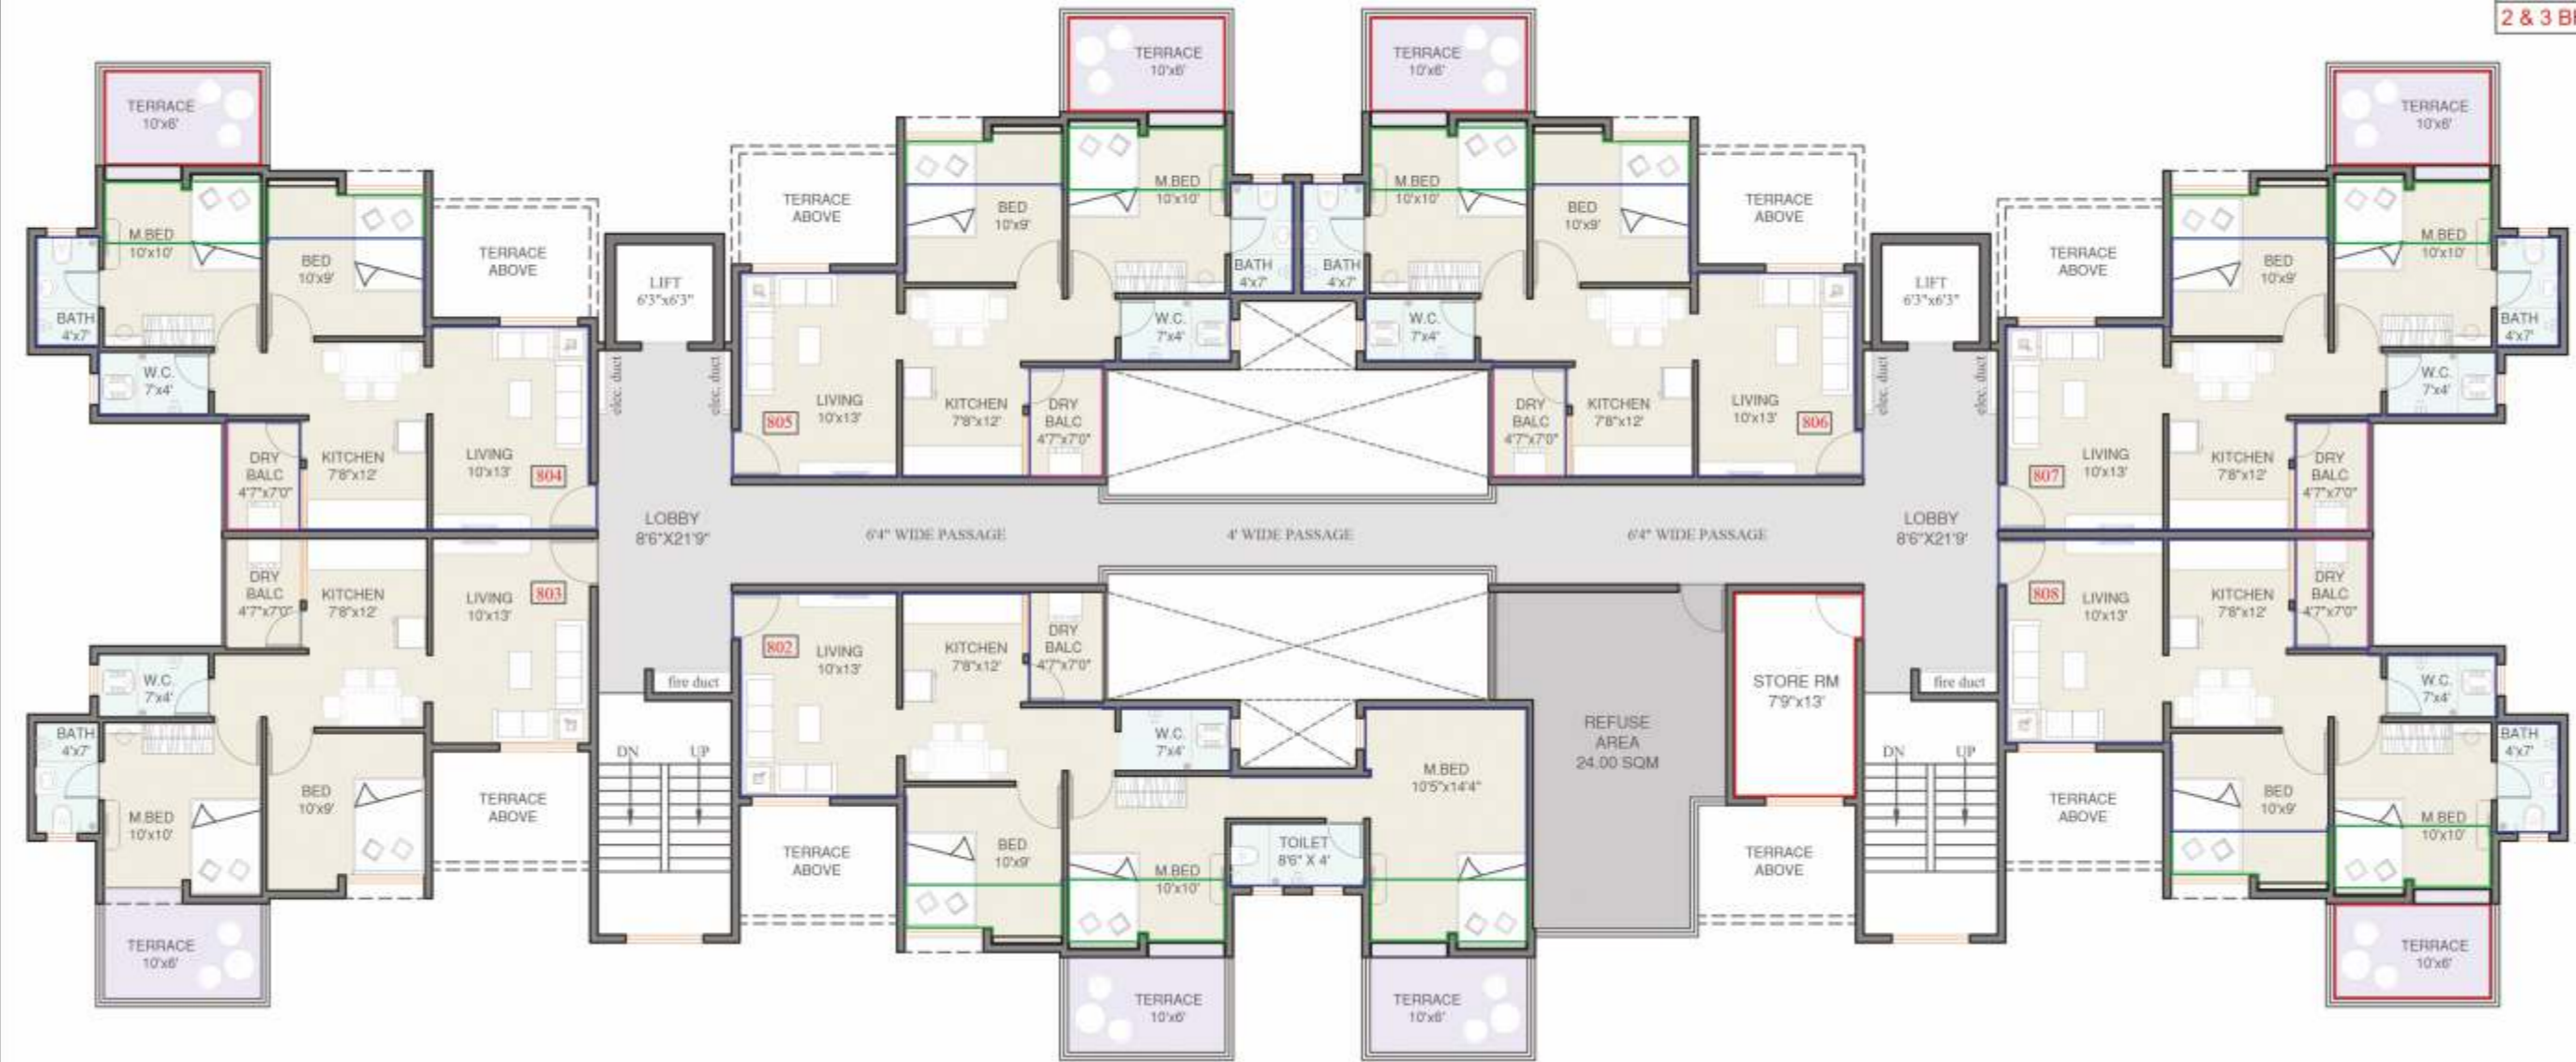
2 & 3 B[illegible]

TERRACE 10'x6'

TERRACE 10'x6'

TERRACE 10'x6'

TERRACE 10'x6'

TERRACE ABOVE

M.BED 10'x10'

BED 10'x9'

TERRACE ABOVE

BATH 4'x7'

W.C. 7'x4'

LIFT 6'3"x6'3"

elec. duct

elec. duct

TERRACE ABOVE

BED 10'x9'

M.BED 10'x10'

BATH 4'x7'

BATH 4'x7'

M.BED 10'x10'

BED 10'x9'

TERRACE ABOVE

LIFT 6'3"x6'3"

elec. duct

elec. duct

TERRACE ABOVE

BED 10'x9'

M.BED 10'x10'

BATH 4'x7'

W.C. 7'x4'

W.C. 7'x4'

W.C. 7'x4'

LIVING 10'x13'

805

KITCHEN 7'8"x12'

DRY BALC 4'7"x7'0"

DRY BALC 4'7"x7'0"

KITCHEN 7'8"x12'

LIVING 10'x13'

806

DRY BALC 4'7"x7'0"

KITCHEN 7'8"x12'

LIVING 10'x13'

804

807

LIVING 10'x13'

KITCHEN 7'8"x12'

DRY BALC 4'7"x7'0"

LOBBY 8'6"X21'9"

6'4" WIDE PASSAGE

4' WIDE PASSAGE

6'4" WIDE PASSAGE

LOBBY 8'6"X21'9"

DRY BALC 4'7"x7'0"

KITCHEN 7'8"x12'

LIVING 10'x13'

803

808

LIVING 10'x13'

KITCHEN 7'8"x12'

DRY BALC 4'7"x7'0"

802

LIVING 10'x13'

KITCHEN 7'8"x12'

DRY BALC 4'7"x7'0"

W.C. 7'x4'

fire duct

STORE RM 7'9"x13'

fire duct

W.C. 7'x4'

BATH 4'x7'

REFUSE AREA 24.00 SQM

BATH 4'x7'

DN UP

W.C. 7'x4'

M.BED 10'5"x14'4"

DN UP

M.BED 10'x10'

BED 10'x9'

TERRACE ABOVE

TERRACE ABOVE

BED 10'x9'

TOILET 8'6" X 4'

M.BED 10'x10'

TERRACE ABOVE

TERRACE ABOVE

BED 10'x9'

M.BED 10'x10'

TERRACE 10'x6'

TERRACE 10'x6'

TERRACE 10'x6'

TERRACE 10'x6'